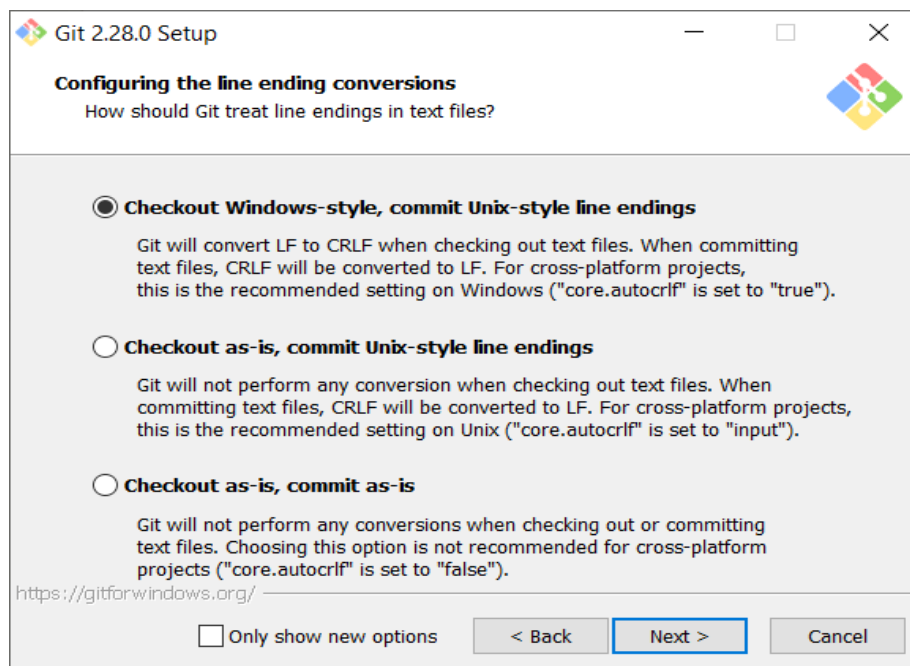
Git 2.28.0 Setup

Configuring the line ending conversions
How should Git treat line endings in text files?

Checkout Windows-style, commit Unix-style line endings

Git will convert LF to CRLF when checking out text files. When committing text files, CRLF will be converted to LF. For cross-platform projects, this is the recommended setting on Windows ("core.autocrlf" is set to "true").

Checkout as-is, commit Unix-style line endings

Git will not perform any conversion when checking out text files. When committing text files, CRLF will be converted to LF. For cross-platform projects, this is the recommended setting on Unix ("core.autocrlf" is set to "input").

Checkout as-is, commit as-is

Git will not perform any conversions when checking out or committing text files. Choosing this option is not recommended for cross-platform projects ("core.autocrlf" is set to "false").

https://gitforwindows.org/

Only show new options

< Back

Next >

Cancel